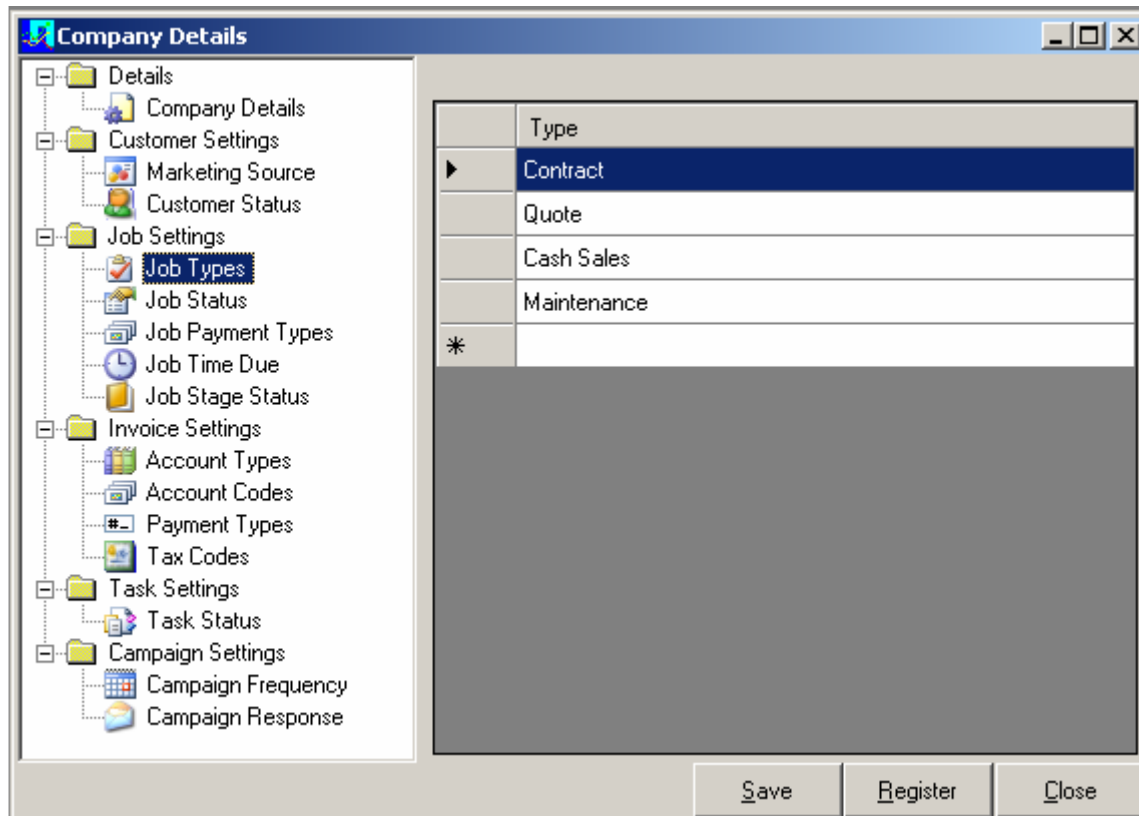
Company Details

Details
Company Details
Customer Settings
Marketing Source
Customer Status
Job Settings
Job Types
Job Status
Job Payment Types
Job Time Due
Job Stage Status
Invoice Settings
Account Types
Account Codes
Payment Types
Tax Codes
Task Settings
Task Status
Campaign Settings
Campaign Frequency
Campaign Response

| | Type |
|---|---|
| ▶ | Contract |
| | Quote |
| | Cash Sales |
| | Maintenance |
| * | |

Save
Register
Close